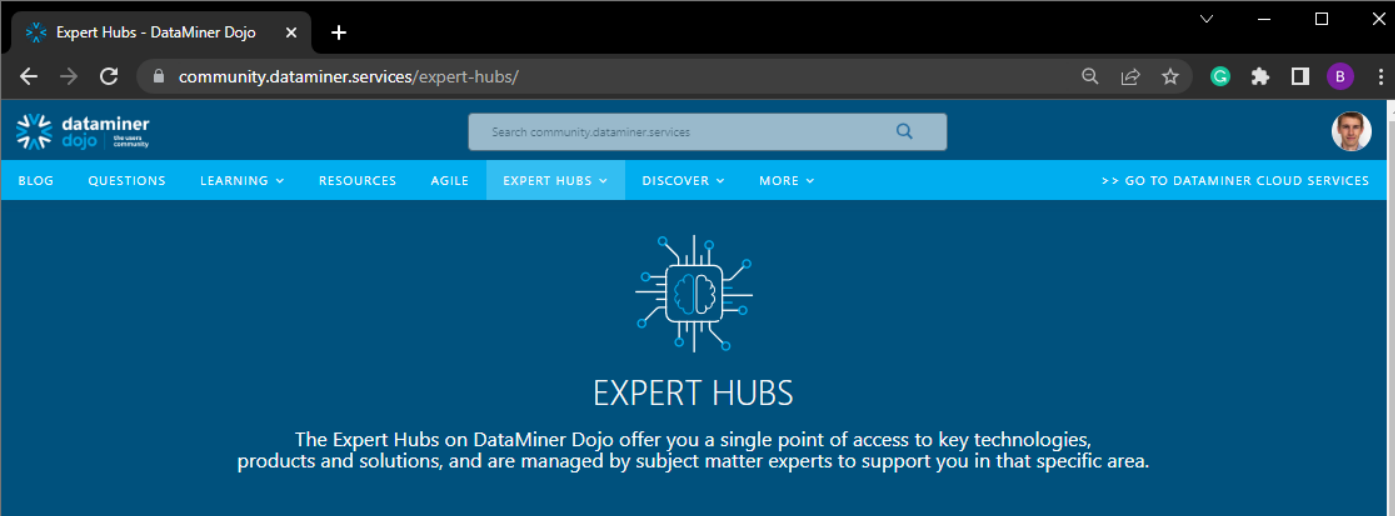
Expert Hubs - DataMiner Dojo

community.dataminer.services/expert-hubs/

B

dataminer dojo the users community

Search community.dataminer.services

BLOG QUESTIONS LEARNING RESOURCES AGILE EXPERT HUBS DISCOVER MORE >> GO TO DATAMINER CLOUD SERVICES

EXPERT HUBS

The Expert Hubs on DataMiner Dojo offer you a single point of access to key technologies, products and solutions, and are managed by subject matter experts to support you in that specific area.